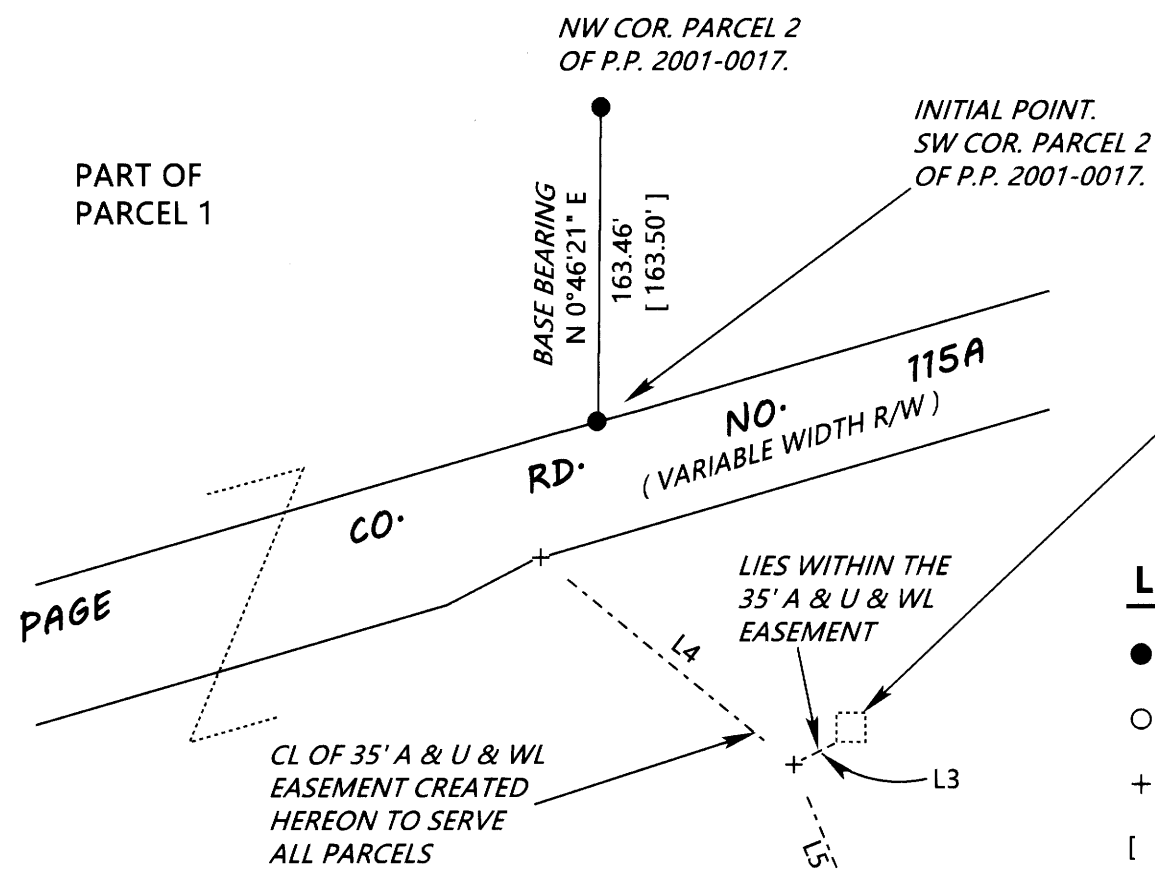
NW COR. PARCEL 2 OF P.P. 2001-0017.

INITIAL POINT. SW COR. PARCEL 2 OF P.P. 2001-0017.

PART OF PARCEL 1

BASE BEARING N 0°46'21" E

163.46' [ 163.50' ]

PAGE CO. RD. NO. 115A

( VARIABLE WIDTH R/W )

LIES WITHIN THE 35' A & U & WL EASEMENT

L4

L3

L5

CL OF 35' A & U & WL EASEMENT CREATED HEREON TO SERVE ALL PARCELS

L

[